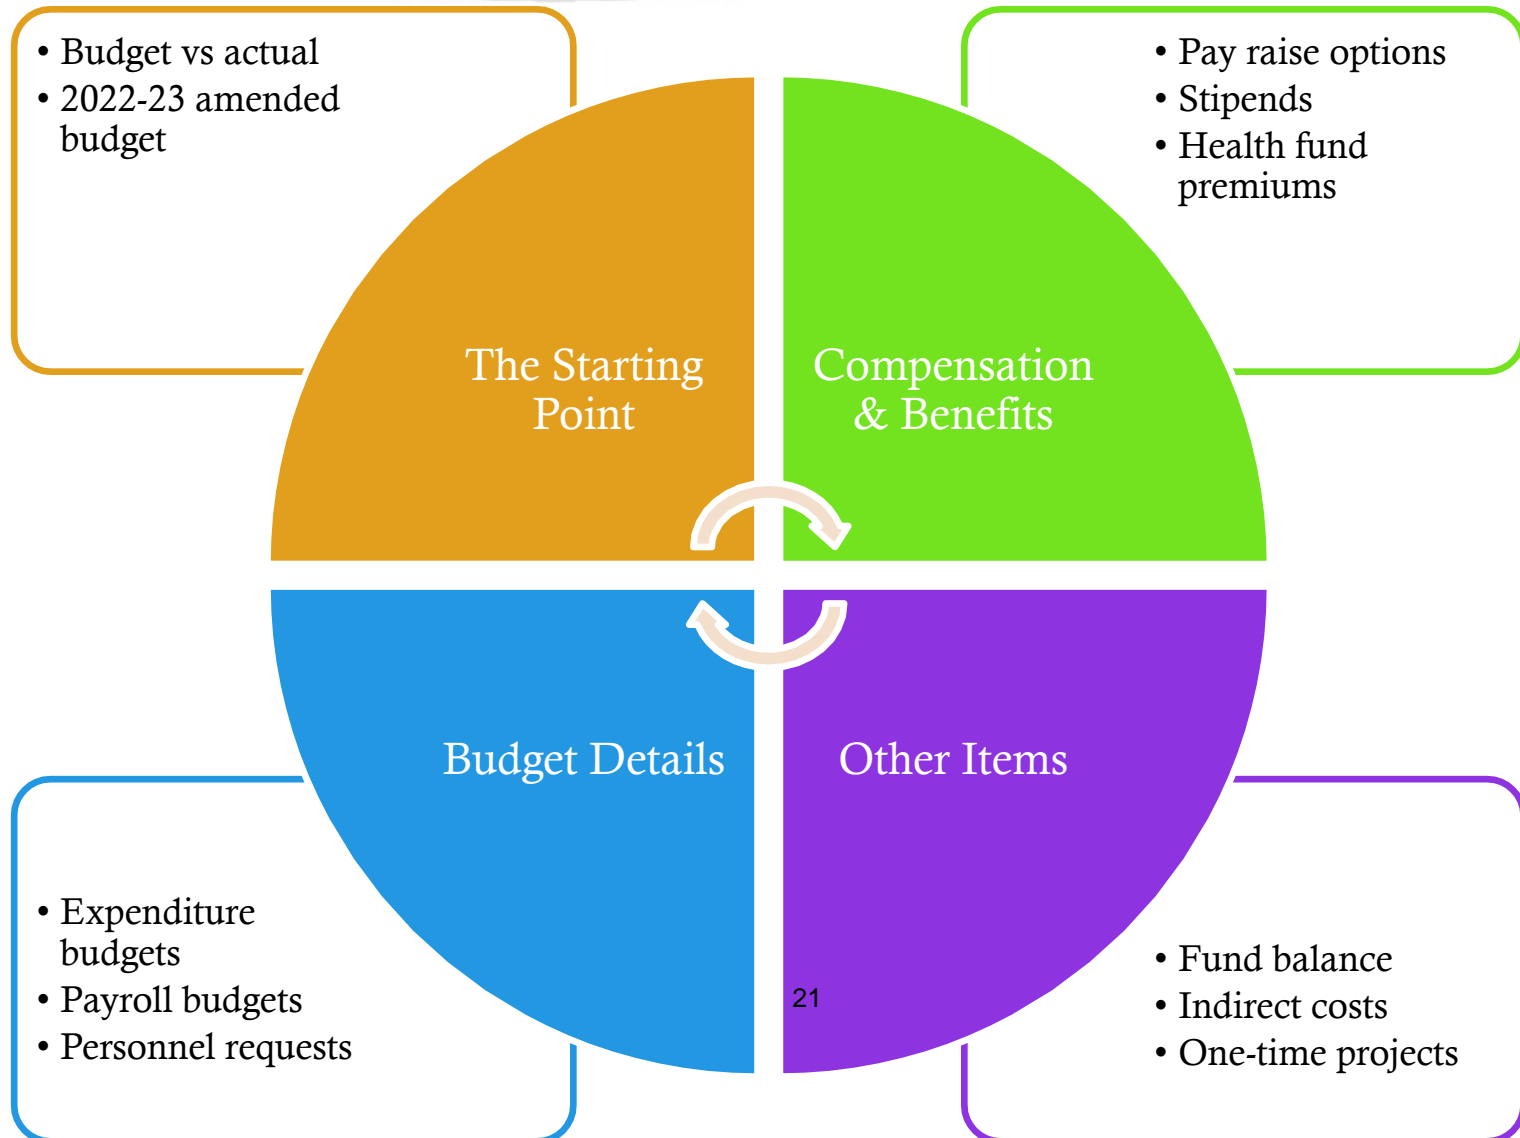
• Budget vs actual
• 2022-23 amended budget

• Pay raise options
• Stipends
• Health fund premiums

The Starting Point

Compensation & Benefits

Budget Details

Other Items

• Expenditure budgets
• Payroll budgets
• Personnel requests

21

• Fund balance
• Indirect costs
• One-time projects